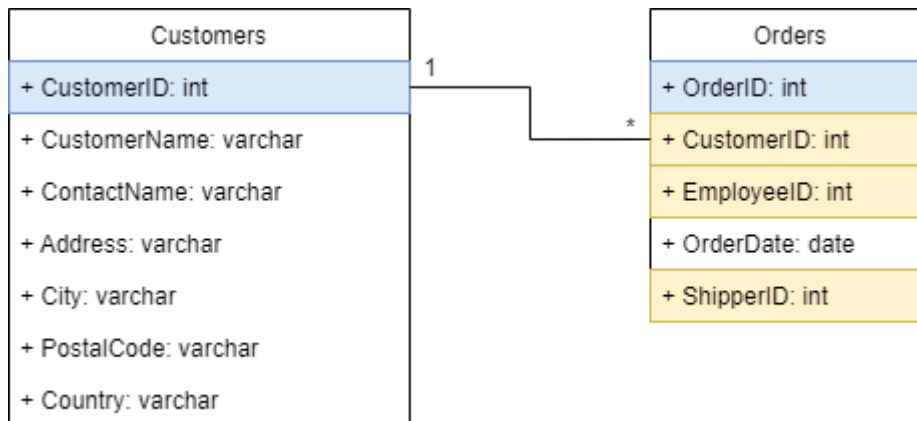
Customers

+ CustomerID: int

+ CustomerName: varchar

+ ContactName: varchar

+ Address: varchar

+ City: varchar

+ PostalCode: varchar

+ Country: varchar

1

*

Orders

+ OrderID: int

+ CustomerID: int

+ EmployeeID: int

+ OrderDate: date

+ ShipperID: int